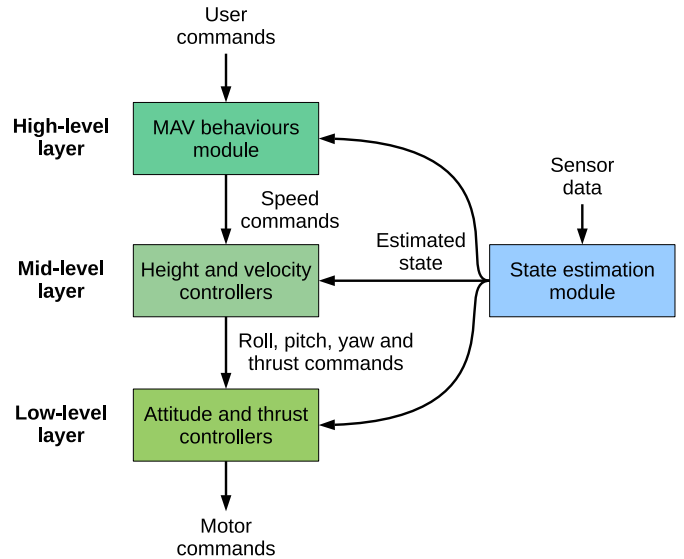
User commands

High-level layer

MAV behaviours module

Speed commands

Sensor data

Estimated state

Mid-level layer

Height and velocity controllers

State estimation module

Roll, pitch, yaw and thrust commands

Low-level layer

Attitude and thrust controllers

Motor commands